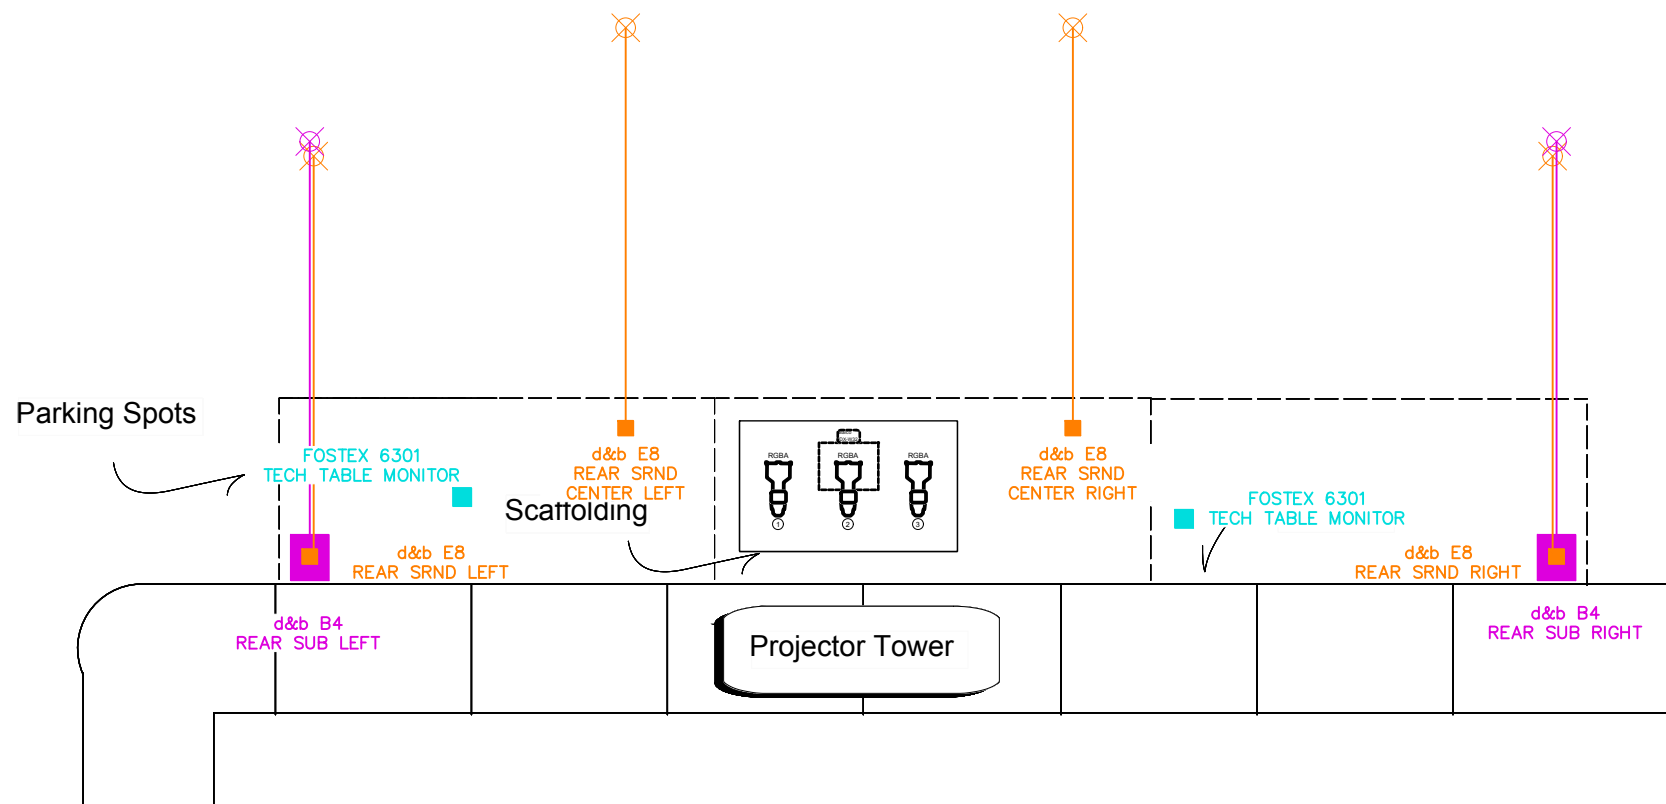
Parking Spots

FOSTEX 6301
TECH TABLE MONITOR

d&b E8
REAR SRND
CENTER LEFT

Scaffolding

RGBA
RGBA
RGBA
①
②
③

d&b E8
REAR SRND
CENTER RIGHT

FOSTEX 6301
TECH TABLE MONITOR

d&b E8
REAR SRND LEFT

d&b E8
REAR SRND RIGHT

d&b B4
REAR SUB LEFT

Projector Tower

d&b B4
REAR SUB RIGHT